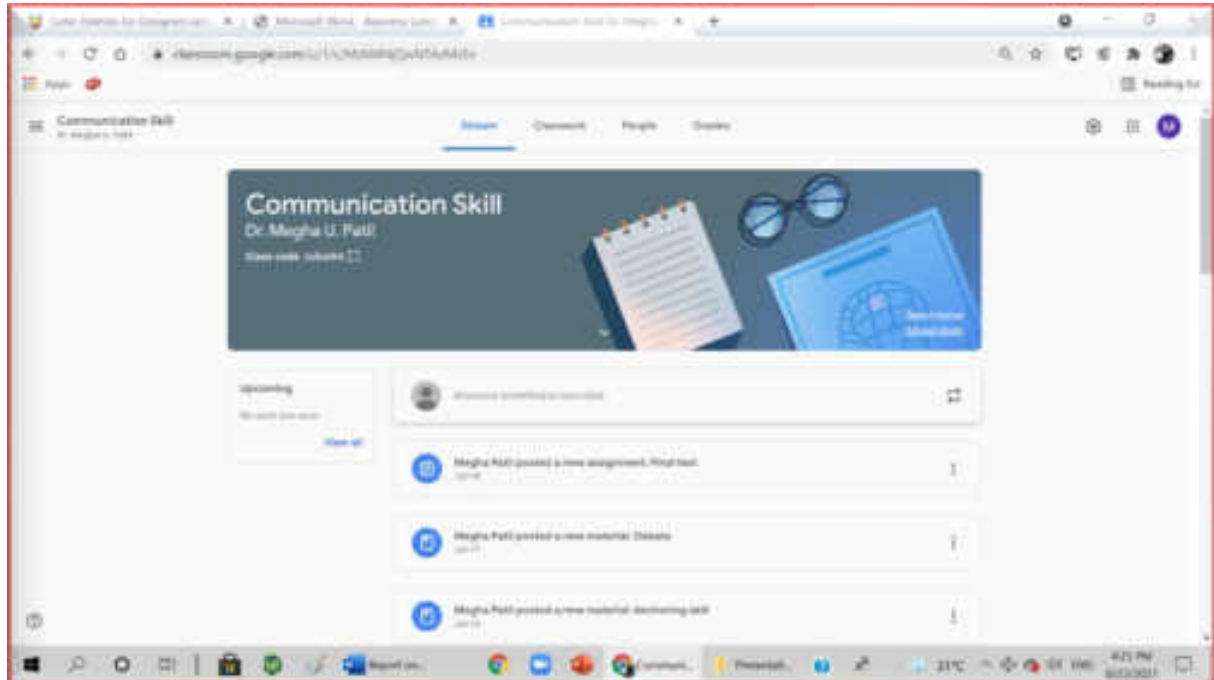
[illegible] | Microsoft Word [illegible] | Communication Skill Dr. Megha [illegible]

classroom.google.com/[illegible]

Apps

Reading list

Communication Skill
Dr. Megha U. Patil

Stream Classwork People Grades

M

Communication Skill
Dr. Megha U. Patil
Class code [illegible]

Upcoming
No work due soon
View all

Announce something to your class

Megha Patil posted a new assignment: Final test
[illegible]

Megha Patil posted a new material: Debate
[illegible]

Megha Patil posted a new material: Anchoring skill
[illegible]

Report on...

Communi...

Presentati...

31°C

ENG

4:25 PM
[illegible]